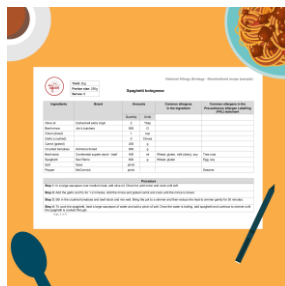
National Allergy Strategy - Standardised recipe template

Yield: 4kg
Portion size: 250g
Serves: 8

Spaghetti bolognese

| Ingredients | Brand | Amounts | | Common allergens in the ingredient | Common allergens in the Precautionary Allergen Labelling (PAL) statement |
|---|---|---|---|---|---|
| | | Quantity | Units | | |
| Olive oil | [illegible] | 3 | Tbsp | | |
| Beef mince | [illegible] | 800 | g | | |
| Onion (diced) | | 1 | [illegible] | | |
| Garlic (crushed) | | 3 | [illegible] | | |
| Carrot (grated) | | 200 | g | | |
| Crushed tomatoes | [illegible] | 800 | g | | |
| Beef stock | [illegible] | 500 | ml | Wheat, gluten, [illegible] | Tree nut |
| Spaghetti | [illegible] | 500 | g | Wheat, gluten | Egg, soy |
| Salt | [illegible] | pinch | | | |
| Pepper | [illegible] | pinch | | | Sesame |

Procedure

Step 1: In a large saucepan over medium heat, add olive oil. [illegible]

Step 2: Add the garlic and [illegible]

Step 3: Add in the crushed tomatoes and beef stock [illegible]

Step 4: To cook the spaghetti, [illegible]

Page 1 of 1